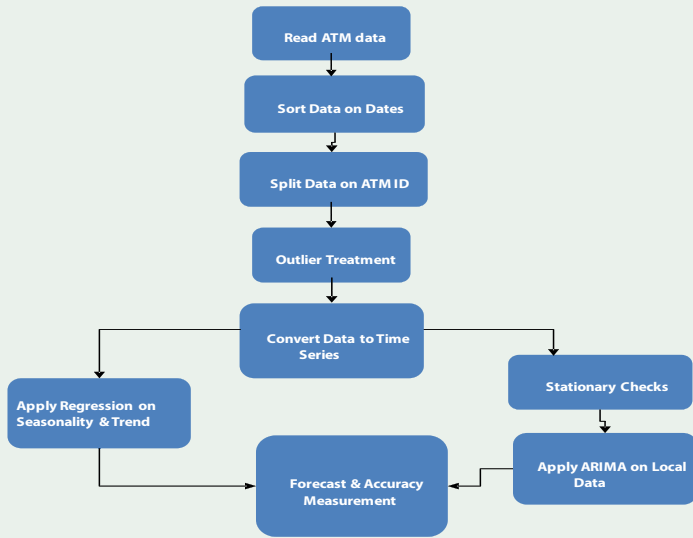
Read ATM data

Sort Data on Dates

Split Data on ATM ID

Outlier Treatment

Convert Data to Time Series

Apply Regression on Seasonality & Trend

Stationary Checks

Apply ARIMA on Local Data

Forecast & Accuracy Measurement